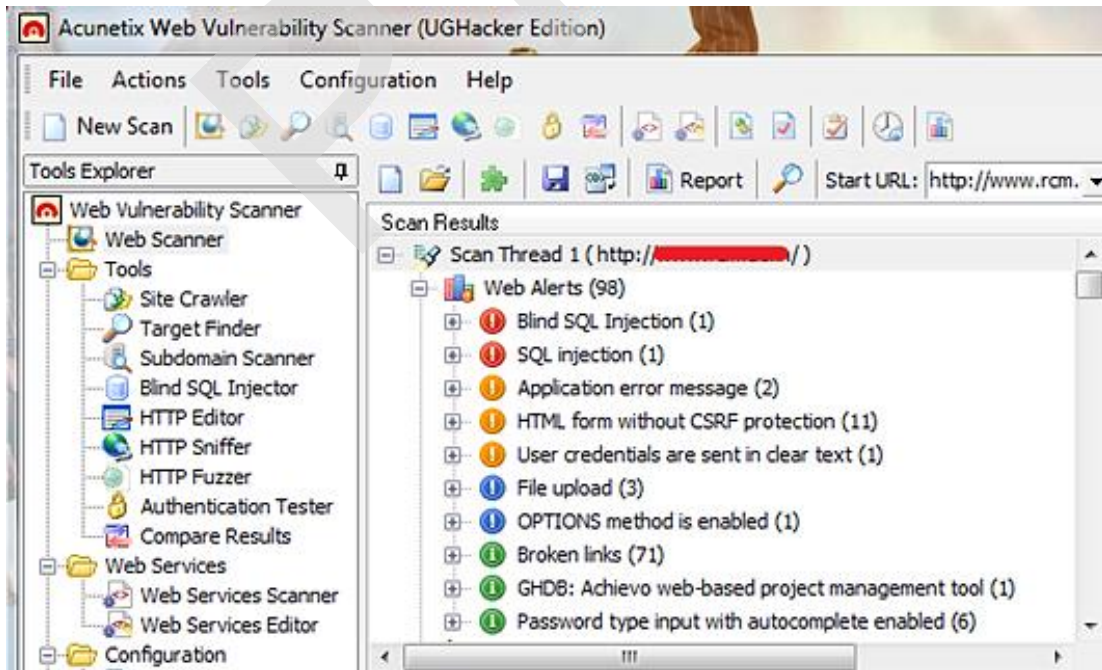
Acunetix Web Vulnerability Scanner (UGHacker Edition)

File Actions Tools Configuration Help

New Scan

Tools Explorer

Report

Start URL: http://www.rcm.

Web Vulnerability Scanner
Web Scanner
Tools
Site Crawler
Target Finder
Subdomain Scanner
Blind SQL Injector
HTTP Editor
HTTP Sniffer
HTTP Fuzzer
Authentication Tester
Compare Results
Web Services
Web Services Scanner
Web Services Editor
Configuration

Scan Results
Scan Thread 1 ( http://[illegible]/ )
Web Alerts (98)
Blind SQL Injection (1)
SQL injection (1)
Application error message (2)
HTML form without CSRF protection (11)
User credentials are sent in clear text (1)
File upload (3)
OPTIONS method is enabled (1)
Broken links (71)
GHDB: Achievo web-based project management tool (1)
Password type input with autocomplete enabled (6)